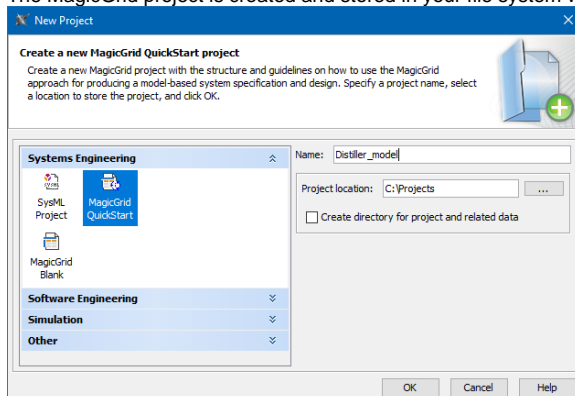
The MagicGrid project is created and stored in your file system. V

New Project

Create a new MagicGrid QuickStart project

Create a new MagicGrid project with the structure and guidelines on how to use the MagicGrid approach for producing a model-based system specification and design. Specify a project name, select a location to store the project, and click OK.

Systems Engineering

SysML Project

MagicGrid QuickStart

MagicGrid Blank

Software Engineering

Simulation

Other

Name: Distiller_model

Project location: C:\Projects ...

Create directory for project and related data

OK Cancel Help